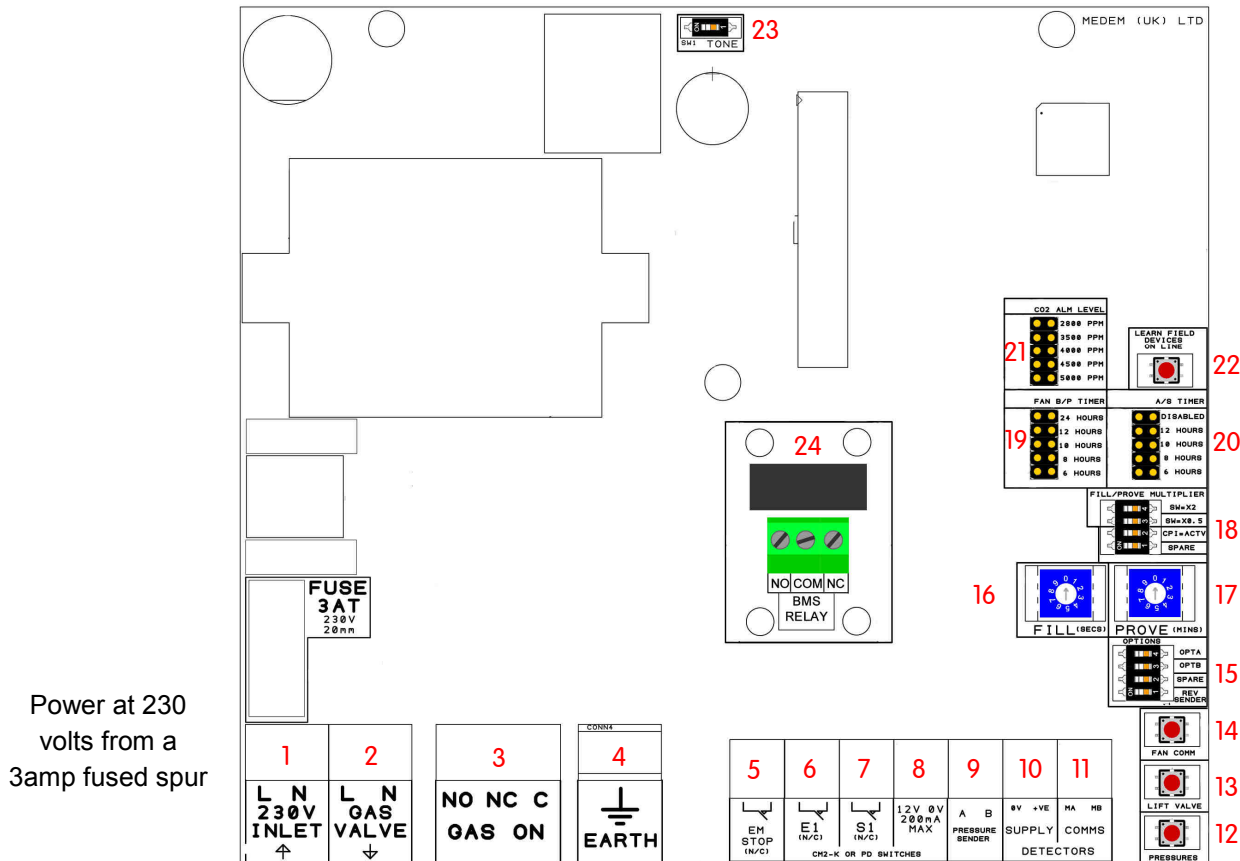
MEDEM (UK) LTD

SW1 TONE 23

CO2 ALM LEVEL
2800 PPM
3500 PPM
4000 PPM
4500 PPM
5000 PPM
21

LEARN FIELD DEVICES ON LINE
22

FAN B/P TIMER
24 HOURS
12 HOURS
10 HOURS
8 HOURS
6 HOURS
19

A/S TIMER
DISABLED
12 HOURS
10 HOURS
8 HOURS
6 HOURS
20

24

NO COM NC
BMS RELAY

FILL/PROVE MULTIPLIER
SW=X2
SW=X0.5
CPI=ACTV
SPARE
18

FUSE 3AT 230V 20mm

16 FILL(SECS)
PROVE (MINS) 17

OPTIONS
OPTA
OPTB
SPARE
REV SENDER
15

Power at 230 volts from a 3amp fused spur

FAN COMM 14
LIFT VALVE 13
PRESSURES 12

CONN4

| 1 | 2 | 3 | 4 |
|---|---|---|---|
| L N 230V INLET | L N GAS VALVE | NO NC C GAS ON | EARTH |

| 5 | 6 | 7 | 8 | 9 | 10 | 11 |
|---|---|---|---|---|---|---|
| EM STOP (N/C) | E1 (N/C) | S1 (N/C) | 12V 0V 200mA MAX | A B PRESSURE SENDER | 0V +VE SUPPLY | MA MB COMMS |

CM2-K OR PD SWITCHES
DETECTORS